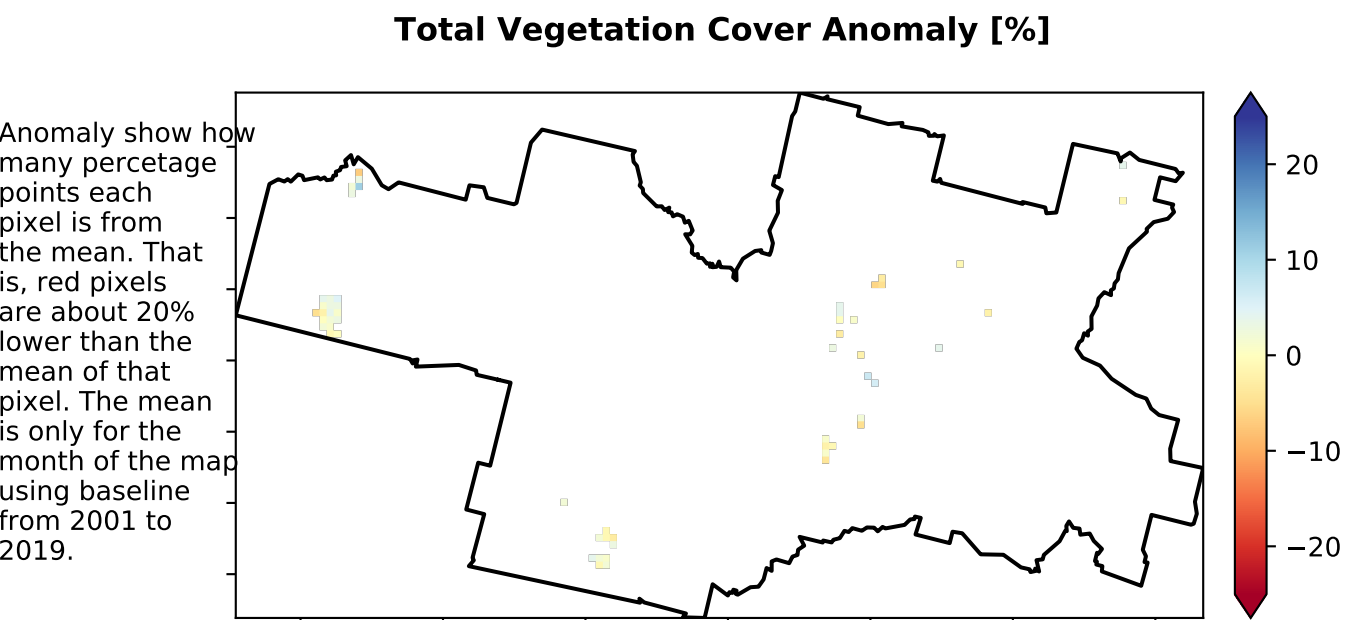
Total Vegetation Cover Anomaly [%]

Anomaly show how many percetage points each pixel is from the mean. That is, red pixels are about 20% lower than the mean of that pixel. The mean is only for the month of the map using baseline from 2001 to 2019.

20
10
0
−10
−20